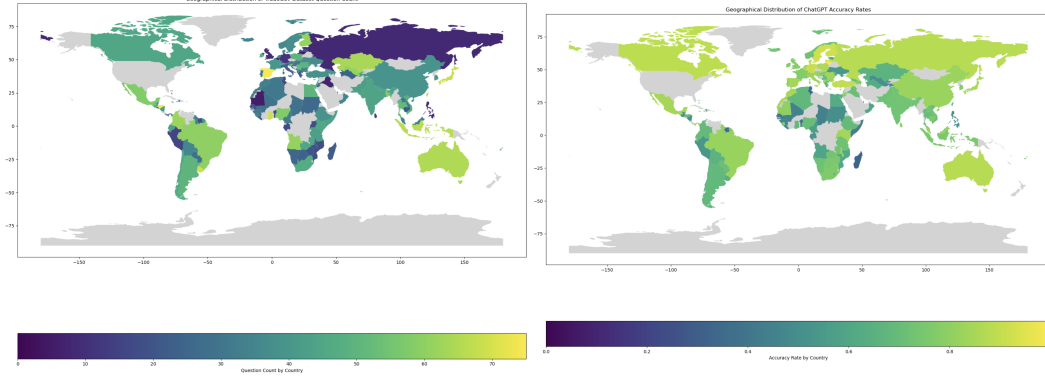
Geographical Distribution of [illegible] Question Count

75
50
25
0
−25
−50
−75

−150 −100 −50 0 50 100 150

0 10 20 30 40 50 60 70
Question Count by Country

Geographical Distribution of ChatGPT Accuracy Rates

75
50
25
0
−25
−50
−75

−150 −100 −50 0 50 100 150

0.0 0.2 0.4 0.6 0.8
Accuracy Rate by Country